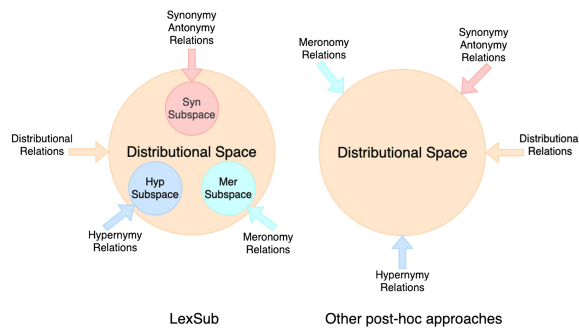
Synonymy
Antonymy
Relations

Syn
Subspace

Distributional
Relations

Distributional Space

Hyp
Subspace

Mer
Subspace

Hypernymy
Relations

Meronomy
Relations

LexSub

Meronomy
Relations

Synonymy
Antonymy
Relations

Distributional Space

Distributiona
Relations

Hypernymy
Relations

Other post-hoc approaches